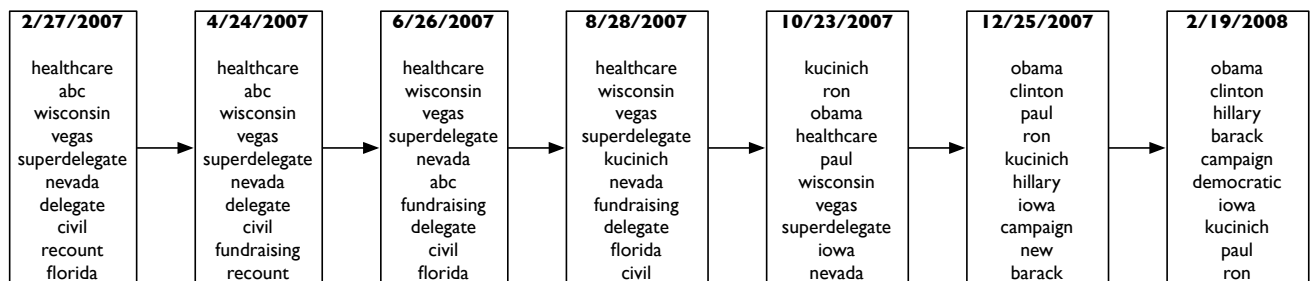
2/27/2007

healthcare
abc
wisconsin
vegas
superdelegate
nevada
delegate
civil
recount
florida

4/24/2007

healthcare
abc
wisconsin
vegas
superdelegate
nevada
delegate
civil
fundraising
recount

6/26/2007

healthcare
wisconsin
vegas
superdelegate
nevada
abc
fundraising
delegate
civil
florida

8/28/2007

healthcare
wisconsin
vegas
superdelegate
kucinich
nevada
fundraising
delegate
florida
civil

10/23/2007

kucinich
ron
obama
healthcare
paul
wisconsin
vegas
superdelegate
iowa
nevada

12/25/2007

obama
clinton
paul
ron
kucinich
hillary
iowa
campaign
new
barack

2/19/2008

obama
clinton
hillary
barack
campaign
democratic
iowa
kucinich
paul
ron